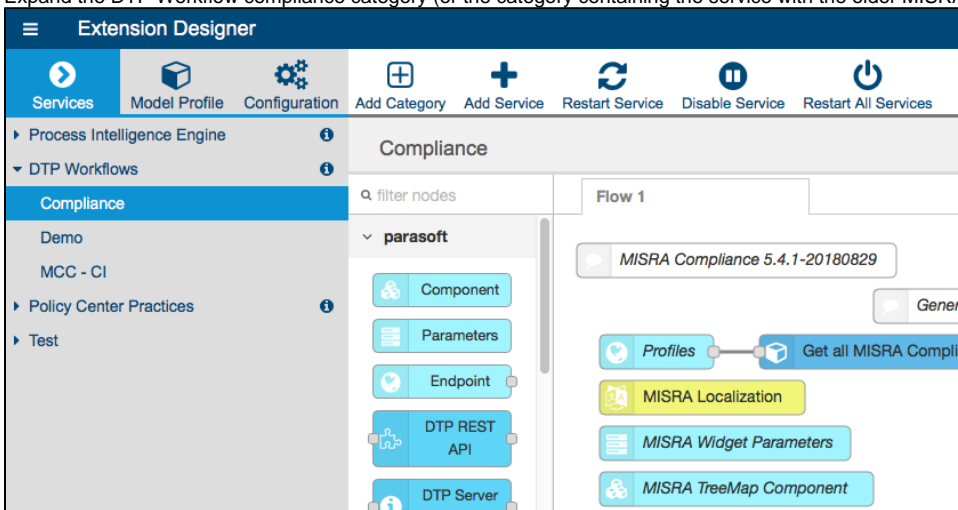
Extension Designer

Services
Model Profile
Configuration
Add Category
Add Service
Restart Service
Disable Service
Restart All Services

Process Intelligence Engine
DTP Workflows
Compliance
Demo
MCC - CI
Policy Center Practices
Test

Compliance

filter nodes
parasoft
Component
Parameters
Endpoint
DTP REST API
DTP Server

Flow 1

MISRA Compliance 5.4.1-20180829
Gener
Profiles
Get all MISRA Compli
MISRA Localization
MISRA Widget Parameters
MISRA TreeMap Component